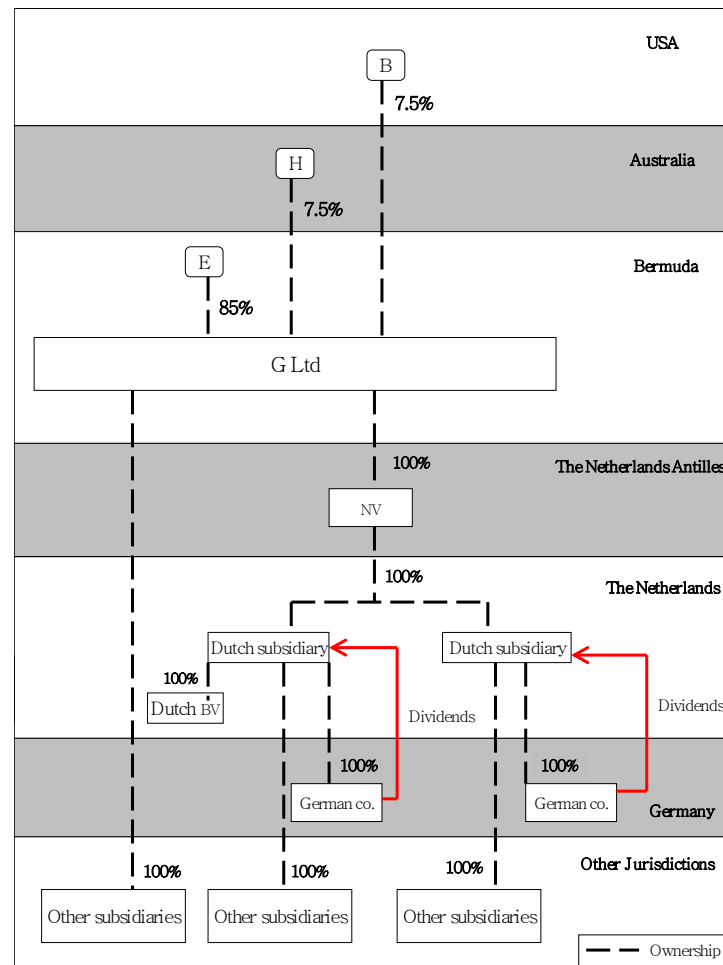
USA

B

7.5%

Australia

H

7.5%

Bermuda

E

85%

G Ltd

100%

The Netherlands Antilles

NV

100%

The Netherlands

Dutch subsidiary

Dutch subsidiary

100%

Dutch BV

Dividends

Dividends

100%

100%

German co.

German co.

Germany

Other Jurisdictions

100%

100%

100%

Other subsidiaries

Other subsidiaries

Other subsidiaries

Ownership